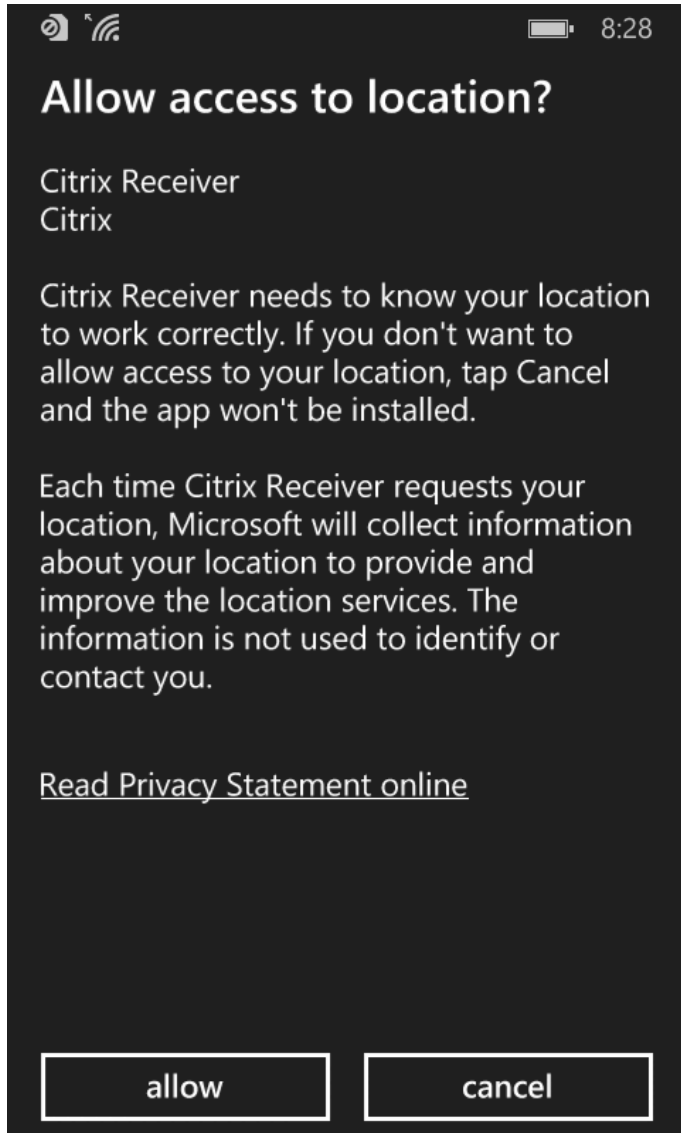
8:28

Allow access to location?

Citrix Receiver
Citrix

Citrix Receiver needs to know your location to work correctly. If you don't want to allow access to your location, tap Cancel and the app won't be installed.

Each time Citrix Receiver requests your location, Microsoft will collect information about your location to provide and improve the location services. The information is not used to identify or contact you.

Read Privacy Statement online

allow

cancel